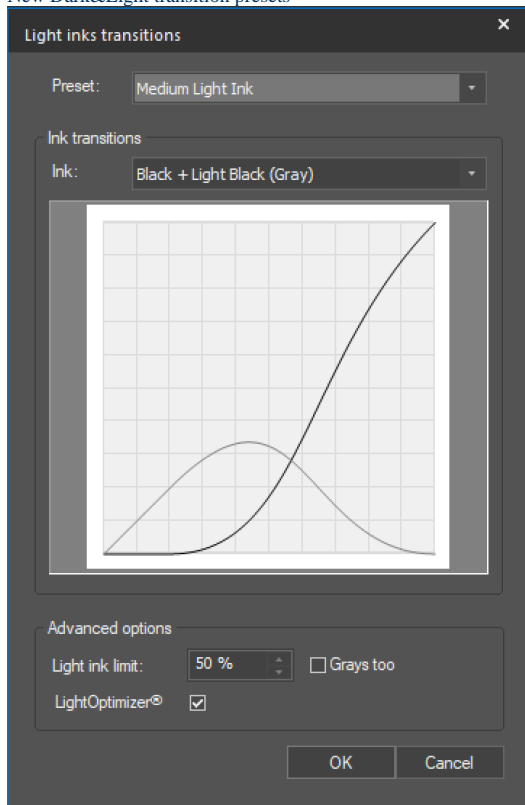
New DarkLight transition presets

Light inks transitions

×

Preset: Medium Light Ink

Ink transitions

Ink: Black + Light Black (Gray)

Advanced options

Light ink limit: 50 %

Grays too

LightOptimizer®

OK

Cancel